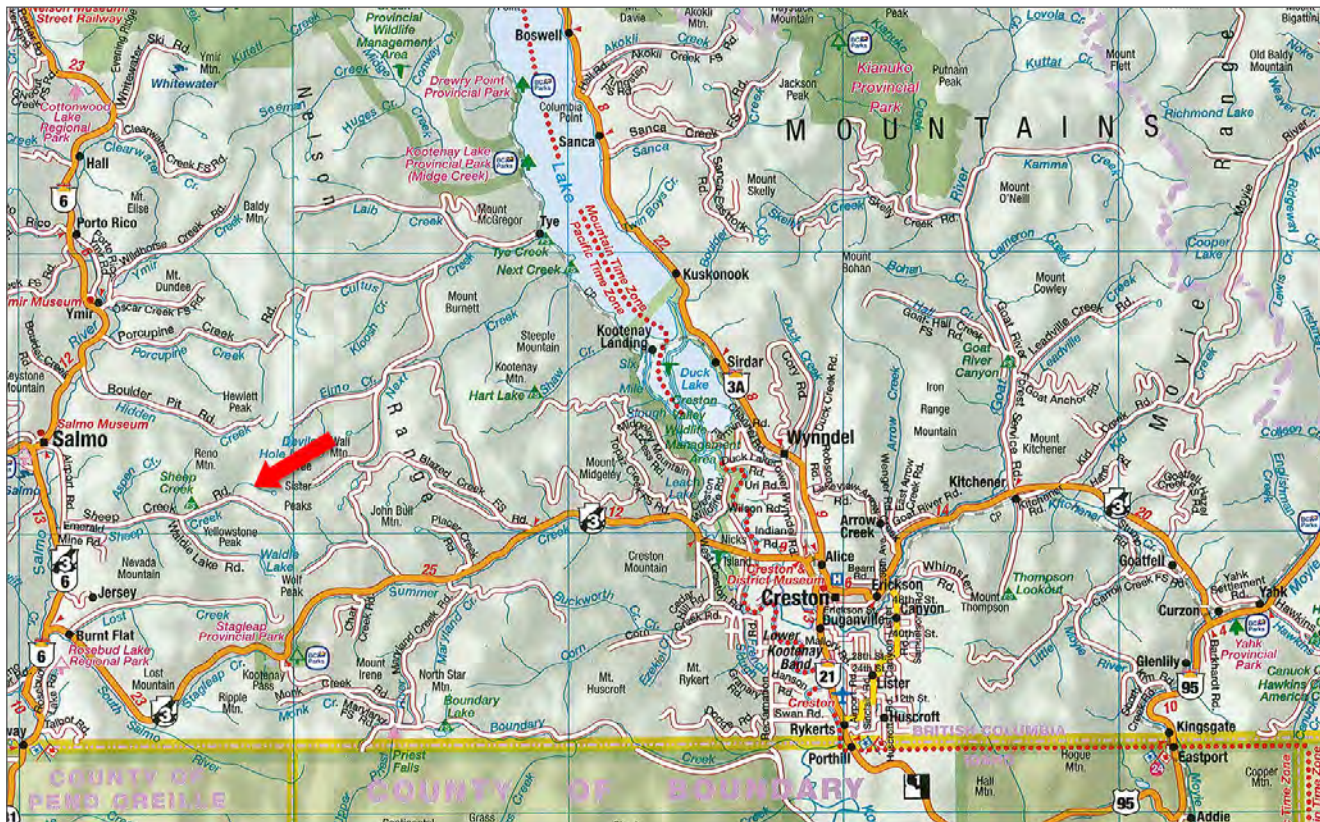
Nelson Museum Street Railway
Ski Rd.
Ymir Mtn.
Whitewater
Cottonwood Lake Regional Park
Hall
6
Porto Rico
Mt. Elise
Baldy Mtn.
Mt. Dundee
Ymir Museum
Ymir
Porcupine Creek
12
Boulder
Hewlett Peak
Salmo Museum
Salmo
Reno Mtn.
Sheep Creek
Sister Peaks
Wall Mtn.
Devils Hole
Yellowstone Peak
Waldie Lake Rd.
Waldie Lake
Wolf Peak
Nevada Mountain
3
6
Jersey
Burnt Flat
Rosebud Lake Regional Park
Lost Mountain
Stagleap Provincial Park
Kootenay Pass
Ripple Mtn.
3
Provincial Wildlife Management Area
Drewry Point Provincial Park
Kootenay Lake Provincial Park (Midge Creek)
Boswell
Columbia Point
Sanca
Mount McGregor
Tye
Tye Creek
Next Creek
Mount Burnett
Kootenay Lake
Mountain Time Zone
Pacific Time Zone
Kuskonook
Kootenay Landing
Steeple Mountain
Kootenay Mtn.
Hart Lake
Duck Lake
Sirdar
3A
John Bull Mtn.
Mount Midgeley
Creston Valley Wildlife Management Area
Wynndel
Creston Mountain
Creston & District Museum
Alice
Creston
Erickson
Canyon
Lower Kootenay Band
21
Lister
Huscroft
Rykerts
Porthill
Mount Irene
North Star Mtn.
Boundary Lake
Mt. Huscroft
Mt. Rykert
Kianuko Provincial Park
MOUNTAINS
Jackson Peak
Putnam Peak
Mount Skelly
Mount Bohan
Mount Fleft
Old Baldy Mountain
Richmond Lake
Mount O'Neill
Mount Cowley
Goat River Canyon
Iron Range Mountain
Mount Kitchener
Kitchener
3
Arrow Creek
Goatfell
Yahk
Yahk Provincial Park
Curzon
Mount Thompson
Thompson Lookout
Glenlily
95
Kingsgate
Eastport
Cooper Lake
Moyie Range
British Columbia
Hall Mtn.
Rogue Mtn.
Copper Mtn.
Canuck Creek
Hawkins Creek
Addie
95
1
COUNTY OF PEND OREILLE
COUNTY OF BOUNDARY
Priest Falls
Time Zone